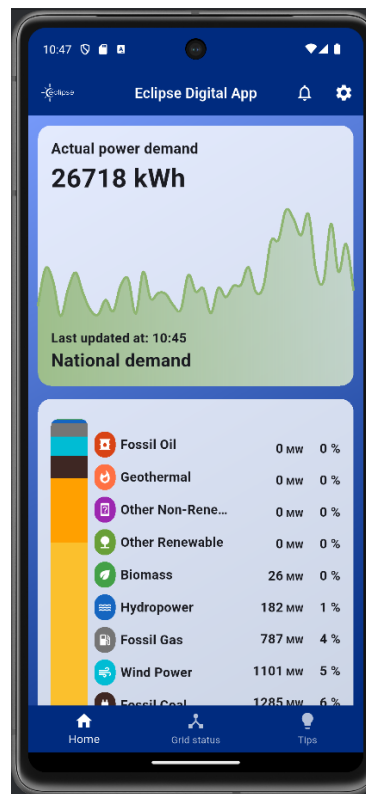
10:47

eclipse

Eclipse Digital App

Actual power demand

26718 kWh

Last updated at: 10:45

National demand

| | | |
|---|---|---|
| Fossil Oil | 0 MW | 0 % |
| Geothermal | 0 MW | 0 % |
| Other Non-Rene... | 0 MW | 0 % |
| Other Renewable | 0 MW | 0 % |
| Biomass | 26 MW | 0 % |
| Hydropower | 182 MW | 1 % |
| Fossil Gas | 787 MW | 4 % |
| Wind Power | 1101 MW | 5 % |
| Fossil Coal | 1285 MW | 6 % |

Home

Grid status

Tips